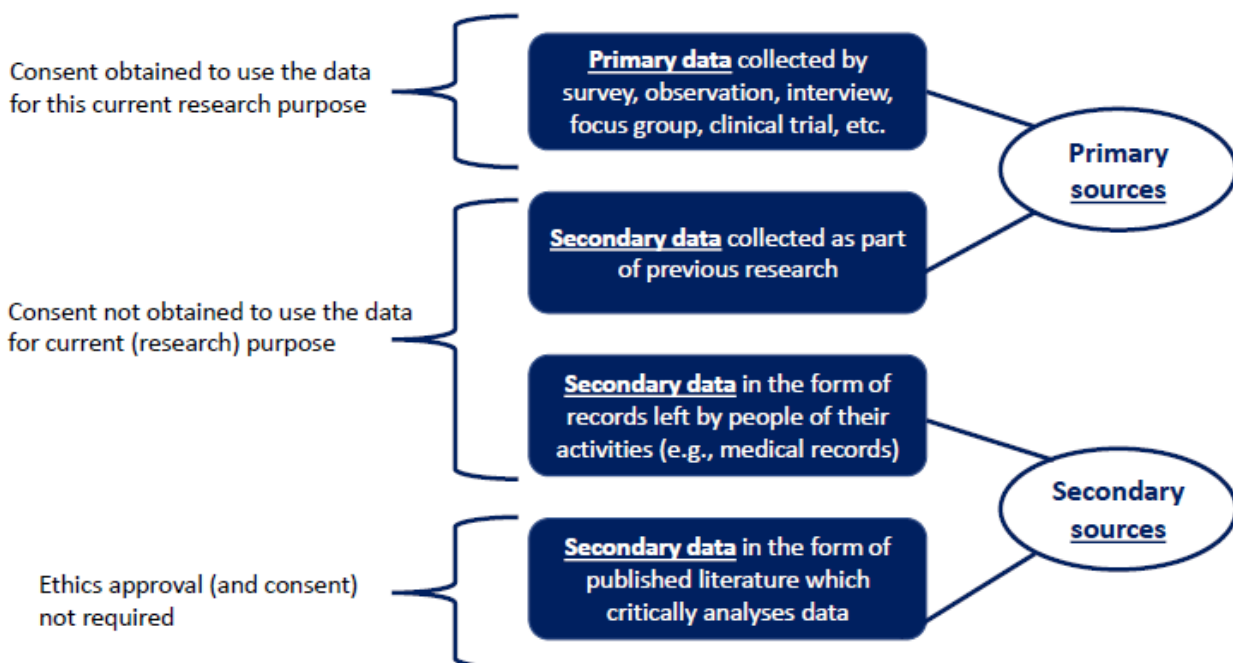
Consent obtained to use the data for this current research purpose

Primary data collected by survey, observation, interview, focus group, clinical trial, etc.

Primary sources

Secondary data collected as part of previous research

Consent not obtained to use the data for current (research) purpose

Secondary data in the form of records left by people of their activities (e.g., medical records)

Secondary sources

Ethics approval (and consent) not required

Secondary data in the form of published literature which critically analyses data